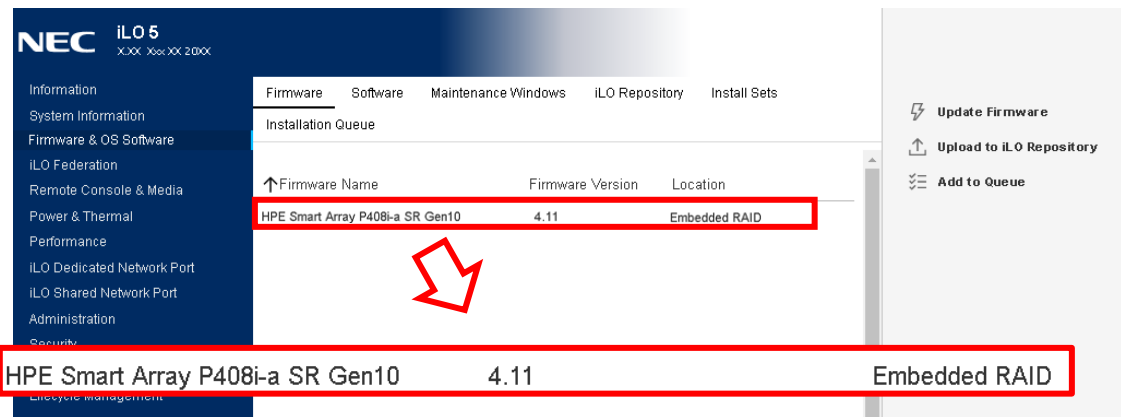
NEC iLO 5
X.XX Xxx XX 20XX

Information
System Information
Firmware & OS Software
iLO Federation
Remote Console & Media
Power & Thermal
Performance
iLO Dedicated Network Port
iLO Shared Network Port
Administration
Security
Lifecycle Management

Firmware Software Maintenance Windows iLO Repository Install Sets
Installation Queue

| ↑Firmware Name | Firmware Version | Location |
|---|---|---|
| HPE Smart Array P408i-a SR Gen10 | 4.11 | Embedded RAID |

Update Firmware
Upload to iLO Repository
Add to Queue

HPE Smart Array P408i-a SR Gen10 4.11 Embedded RAID